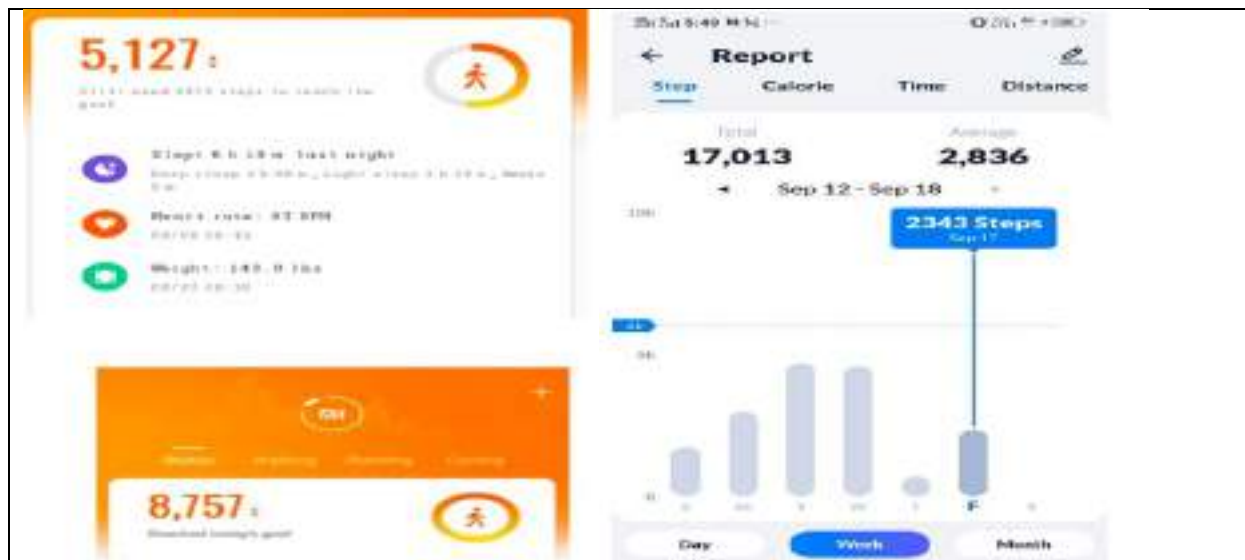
5,127

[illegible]

Slept 6 h 18 m last night
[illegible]

Heart rate: 83 BPM
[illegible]

Weight: 143.0 lbs
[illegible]

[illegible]

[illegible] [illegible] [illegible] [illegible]

8,757

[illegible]

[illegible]

←
Report

Step
Calorie
Time
Distance

Total
17,013
Average
2,836

◄ Sep 12 - Sep 18

2343 Steps
Sep 17

F

Day
Week
Month